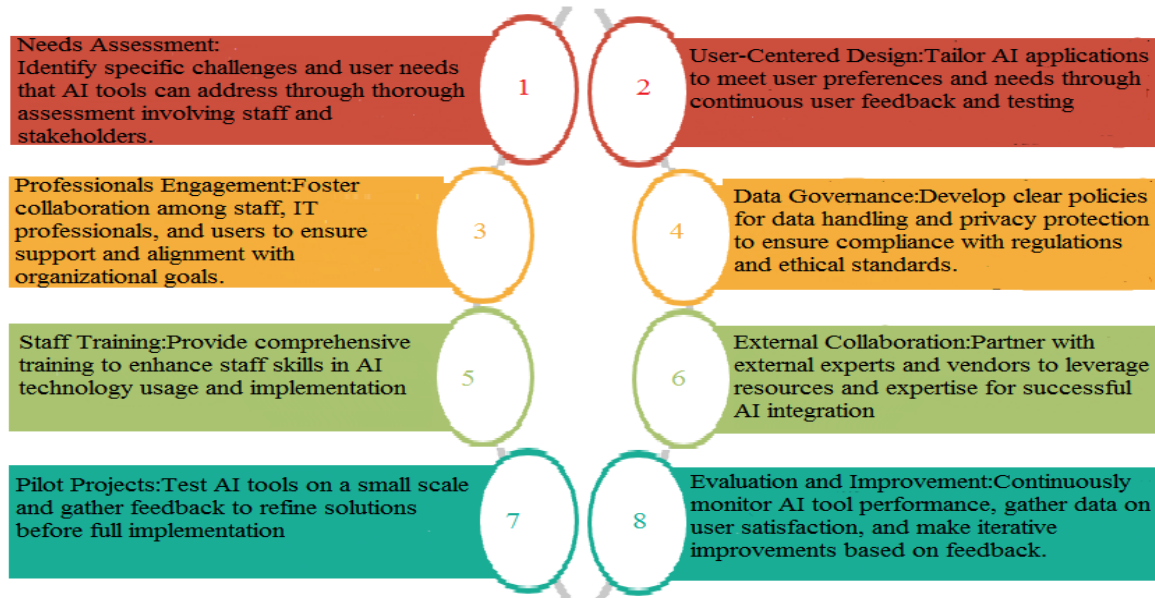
Needs Assessment:
Identify specific challenges and user needs that AI tools can address through thorough assessment involving staff and stakeholders.

1

2

User-Centered Design:Tailor AI applications to meet user preferences and needs through continuous user feedback and testing

Professionals Engagement:Foster collaboration among staff, IT professionals, and users to ensure support and alignment with organizational goals.

3

4

Data Governance:Develop clear policies for data handling and privacy protection to ensure compliance with regulations and ethical standards.

Staff Training:Provide comprehensive training to enhance staff skills in AI technology usage and implementation

5

6

External Collaboration:Partner with external experts and vendors to leverage resources and expertise for successful AI integration

Pilot Projects:Test AI tools on a small scale and gather feedback to refine solutions before full implementation

7

8

Evaluation and Improvement:Continuously monitor AI tool performance, gather data on user satisfaction, and make iterative improvements based on feedback.